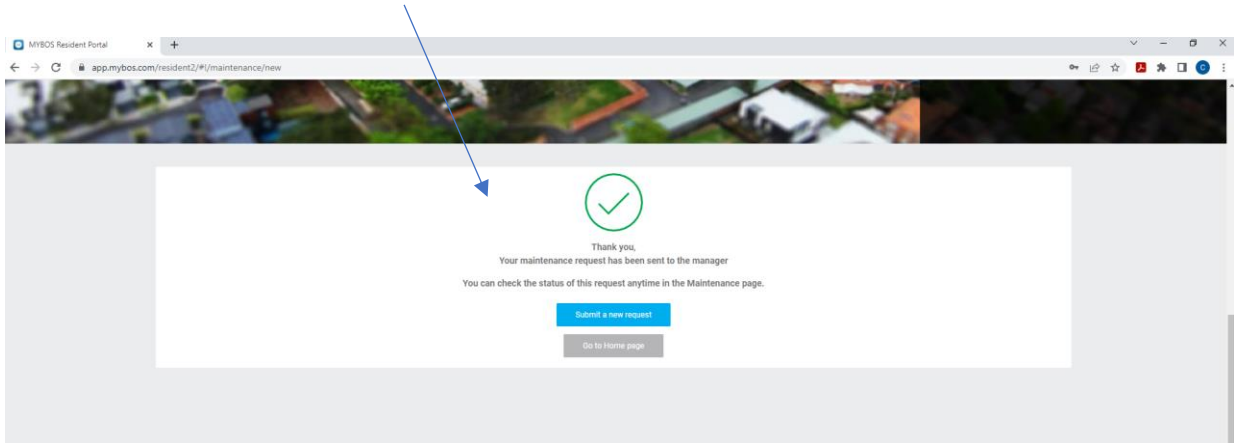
MYBOS Resident Portal
app.mybos.com/resident2/#!/maintenance/new

Thank you,
Your maintenance request has been sent to the manager

You can check the status of this request anytime in the Maintenance page.

Submit a new request

Go to Home page